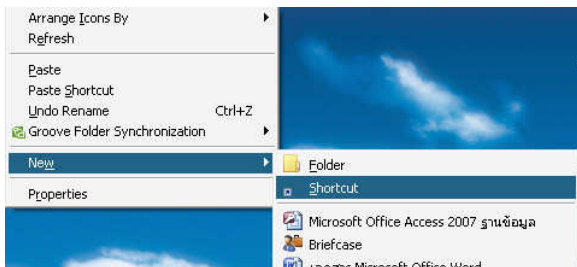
Arrange Icons By
Refresh

Paste
Paste Shortcut
Undo Rename Ctrl+Z
Groove Folder Synchronization

New

Properties

Folder
Shortcut

Microsoft Office Access 2007 ฐานข้อมูล
Briefcase
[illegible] Microsoft Office Word